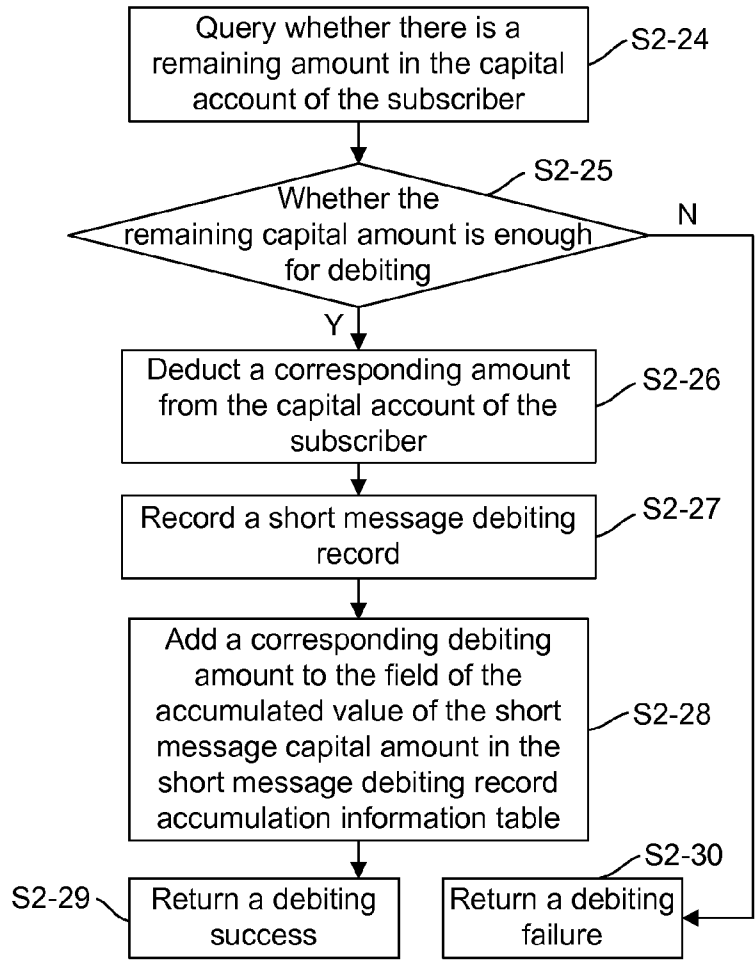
Query whether there is a remaining amount in the capital account of the subscriber

S2-24

S2-25

Whether the remaining capital amount is enough for debiting

N

Y

Deduct a corresponding amount from the capital account of the subscriber

S2-26

Record a short message debiting record

S2-27

Add a corresponding debiting amount to the field of the accumulated value of the short message capital amount in the short message debiting record accumulation information table

S2-28

S2-30

S2-29

Return a debiting success

Return a debiting failure